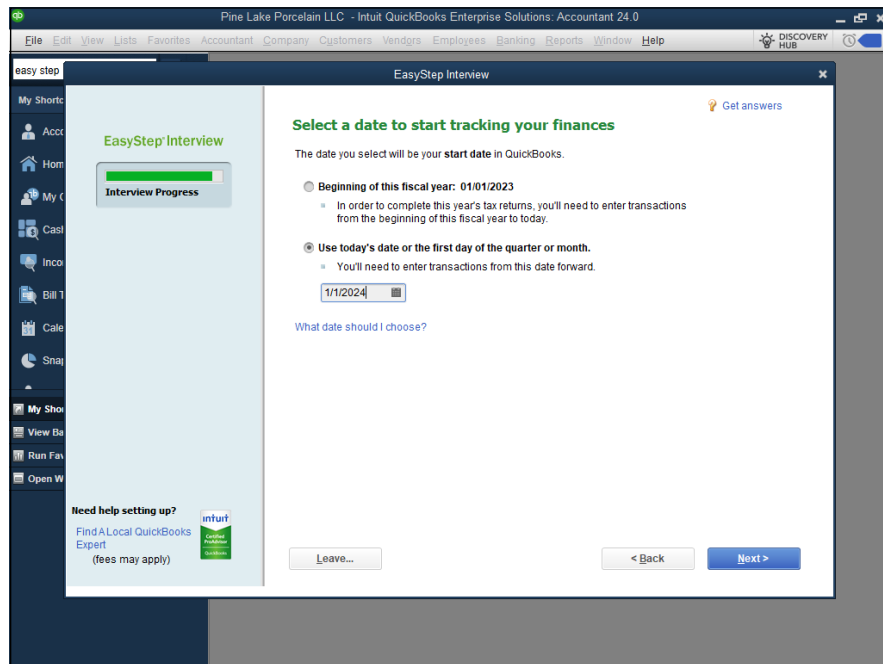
Pine Lake Porcelain LLC - Intuit QuickBooks Enterprise Solutions: Accountant 24.0

File Edit View Lists Favorites Accountant Company Customers Vendors Employees Banking Reports Window Help

DISCOVERY HUB

easy step

My Shortc

Acco

Hom

My C

Cash

Inco

Bill T

Cale

Snap

My Shor

View Ba

Run Fav

Open W

EasyStep Interview

EasyStep Interview

Interview Progress

Get answers

Select a date to start tracking your finances

The date you select will be your start date in QuickBooks.

Beginning of this fiscal year: 01/01/2023

In order to complete this year's tax returns, you'll need to enter transactions from the beginning of this fiscal year to today.

Use today's date or the first day of the quarter or month.

You'll need to enter transactions from this date forward.

1/1/2024

What date should I choose?

Need help setting up?

Find A Local QuickBooks Expert
(fees may apply)

intuit
Certified ProAdvisor
QuickBooks

Leave...

< Back

Next >